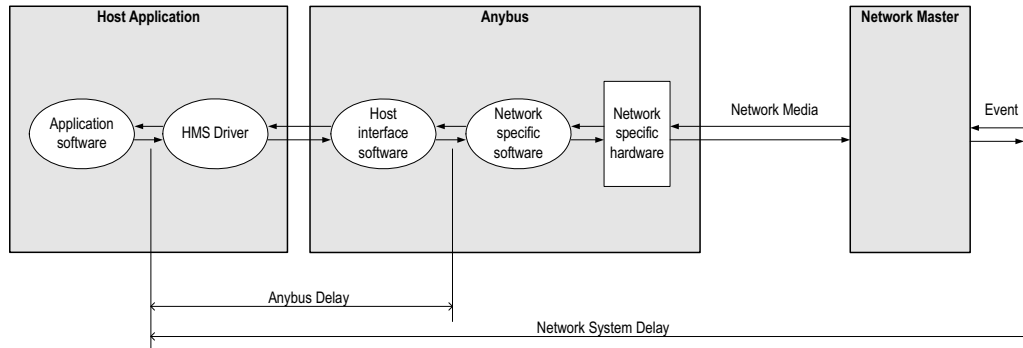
Host Application

Application software

HMS Driver

Anybus

Host interface software

Network specific software

Network specific hardware

Network Media

Network Master

Event

Anybus Delay

Network System Delay